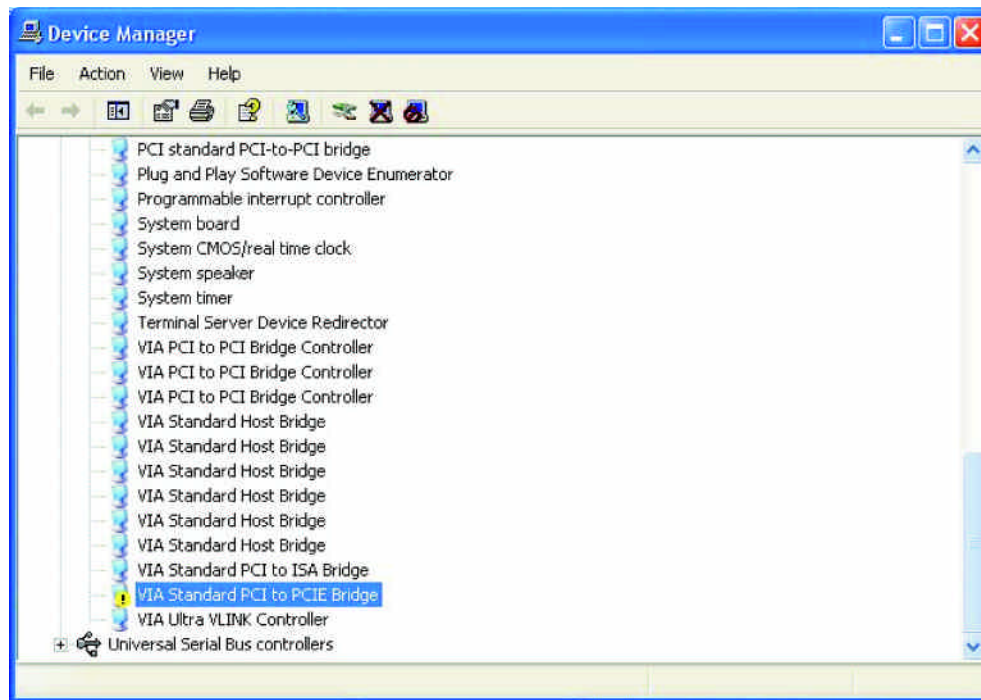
Device Manager

File Action View Help

PCI standard PCI-to-PCI bridge
Plug and Play Software Device Enumerator
Programmable interrupt controller
System board
System CMOS/real time clock
System speaker
System timer
Terminal Server Device Redirector
VIA PCI to PCI Bridge Controller
VIA PCI to PCI Bridge Controller
VIA PCI to PCI Bridge Controller
VIA Standard Host Bridge
VIA Standard Host Bridge
VIA Standard Host Bridge
VIA Standard Host Bridge
VIA Standard Host Bridge
VIA Standard Host Bridge
VIA Standard PCI to ISA Bridge
VIA Standard PCI to PCIE Bridge
VIA Ultra VLINK Controller
Universal Serial Bus controllers